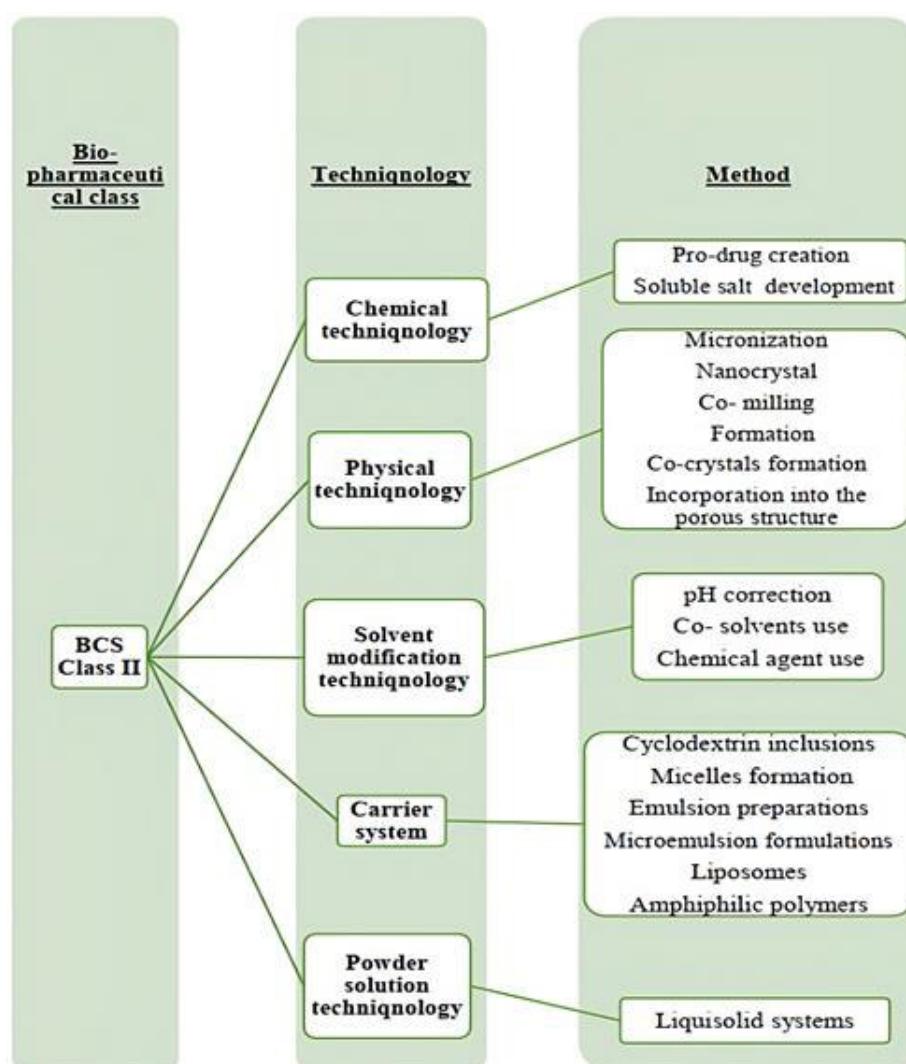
Bio-pharmaceutical class

Techniqnology

Method

BCS Class II

Chemical techniqnology

Pro-drug creation
Soluble salt development

Physical techniqnology

Micronization
Nanocrystal
Co- milling
Formation
Co-crystals formation
Incorporation into the porous structure

Solvent modification techniqnology

pH correction
Co- solvents use
Chemical agent use

Carrier system

Cyclodextrin inclusions
Micelles formation
Emulsion preparations
Microemulsion formulations
Liposomes
Amphiphilic polymers

Powder solution techniqnology

Liquisolid systems